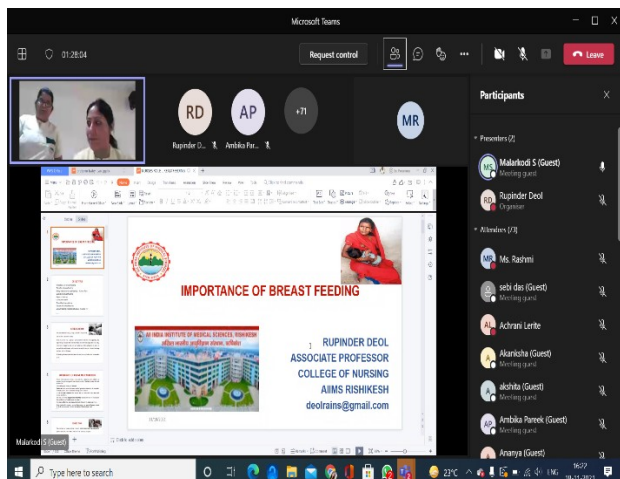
Microsoft Teams

01:28:04

Request control

Leave

RD

Rupinder D...

AP

Ambika Par...

+71

MR

Participants

Presenters (2)

Malarkodi S (Guest)

Meeting guest

Rupinder Deol

Organiser

Attendees (73)

Ms. Rashmi

sebi das (Guest)

Meeting guest

Achrani Lerite

Akanksha (Guest)

Meeting guest

akshita (Guest)

Meeting guest

Ambika Pareek (Guest)

Meeting guest

Ananya (Guest)

IMPORTANCE OF BREAST FEEDING

ALL INDIA INSTITUTE OF MEDICAL SCIENCES, RISHIKESH

अखिल भारतीय आयुर्विज्ञान संस्थान, ऋषिकेश

RUPINDER DEOL

ASSOCIATE PROFESSOR

COLLEGE OF NURSING

AIIMS RISHIKESH

deolrains@gmail.com

Malarkodi S (Guest)

Type here to search

23°C

ENG

16:27